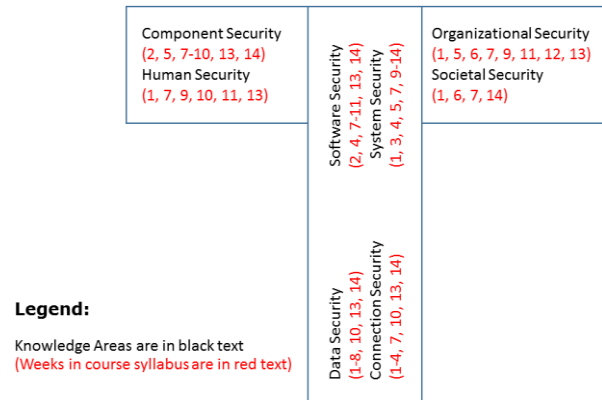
Component Security
(2, 5, 7-10, 13, 14)
Human Security
(1, 7, 9, 10, 11, 13)

Software Security
(2, 4, 7-11, 13, 14)
System Security
(1, 3, 4, 5, 7, 9-14)

Organizational Security
(1, 5, 6, 7, 9, 11, 12, 13)
Societal Security
(1, 6, 7, 14)

Data Security
(1-8, 10, 13, 14)
Connection Security
(1-4, 7, 10, 13, 14)

Legend:

Knowledge Areas are in black text
(Weeks in course syllabus are in red text)